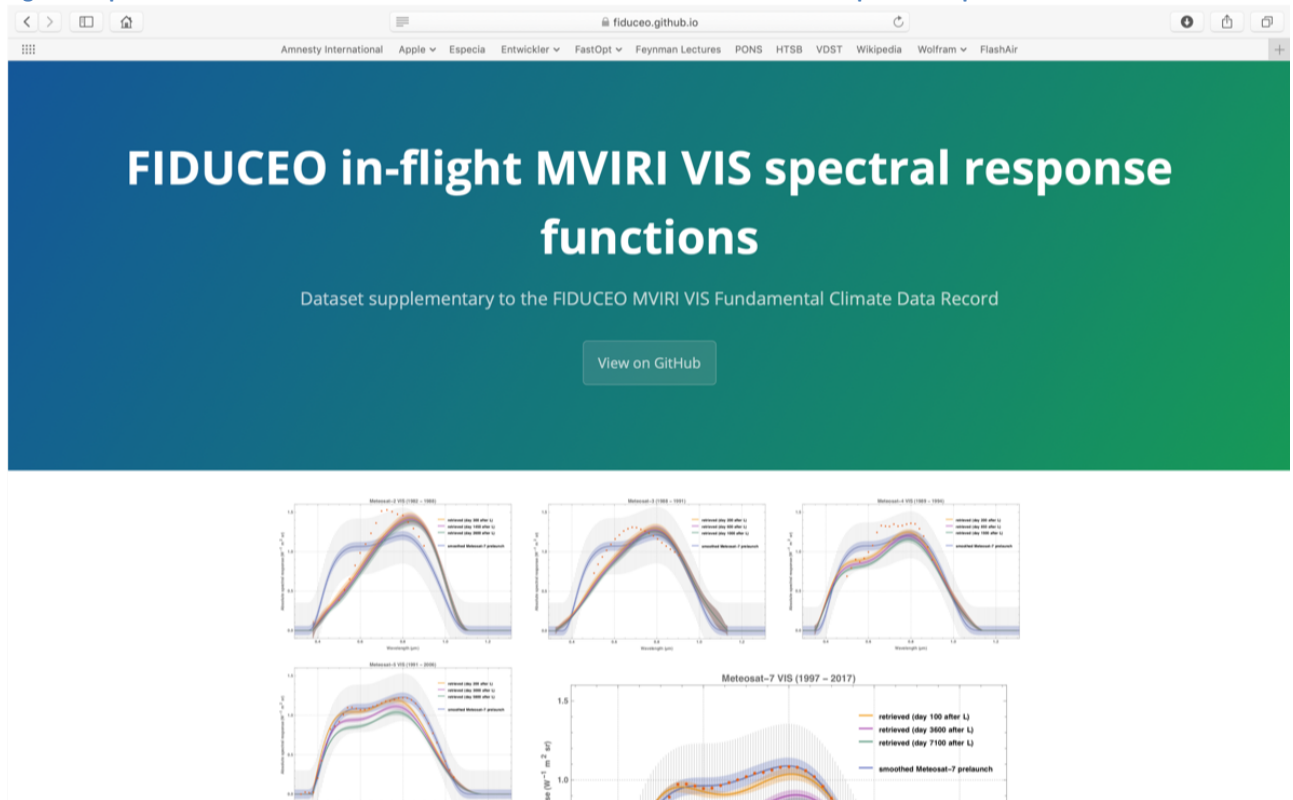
fiduceo.github.io

Amnesty International Apple Especia Entwickler FastOpt Feynman Lectures PONS HTSB VDST Wikipedia Wolfram FlashAir

FIDUCEO in-flight MVIRI VIS spectral response functions

Dataset supplementary to the FIDUCEO MVIRI VIS Fundamental Climate Data Record

View on GitHub

Meteosat-2 VIS (1982 – 1986)

Meteosat-3 (1989 – 1991)

Meteosat-4 VIS (1989 – 1994)

Meteosat-5 VIS (1991 – 2006)

Meteosat-7 VIS (1997 – 2017)

1.5

1.0

retrieved (day 100 after L)
retrieved (day 3600 after L)
retrieved (day 7100 after L)

smoothed Meteosat-7 prelaunch